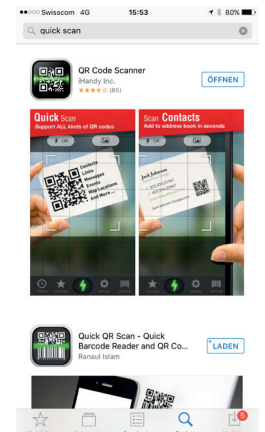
●●○○○ Swisscom 4G 15:53 80%

quick scan

QR Code Scanner
iHandy Inc.
★★★★☆ (85)
ÖFFNEN

Quick Scan
Support ALL kinds of QR codes

Contacts
Links
Messages
Events
Map Locations
And More...

Scan Contacts
Add to address book in seconds

Jack Johnson

Quick QR Scan - Quick Barcode Reader and QR Co...
Ranaul Islam
LADEN

5